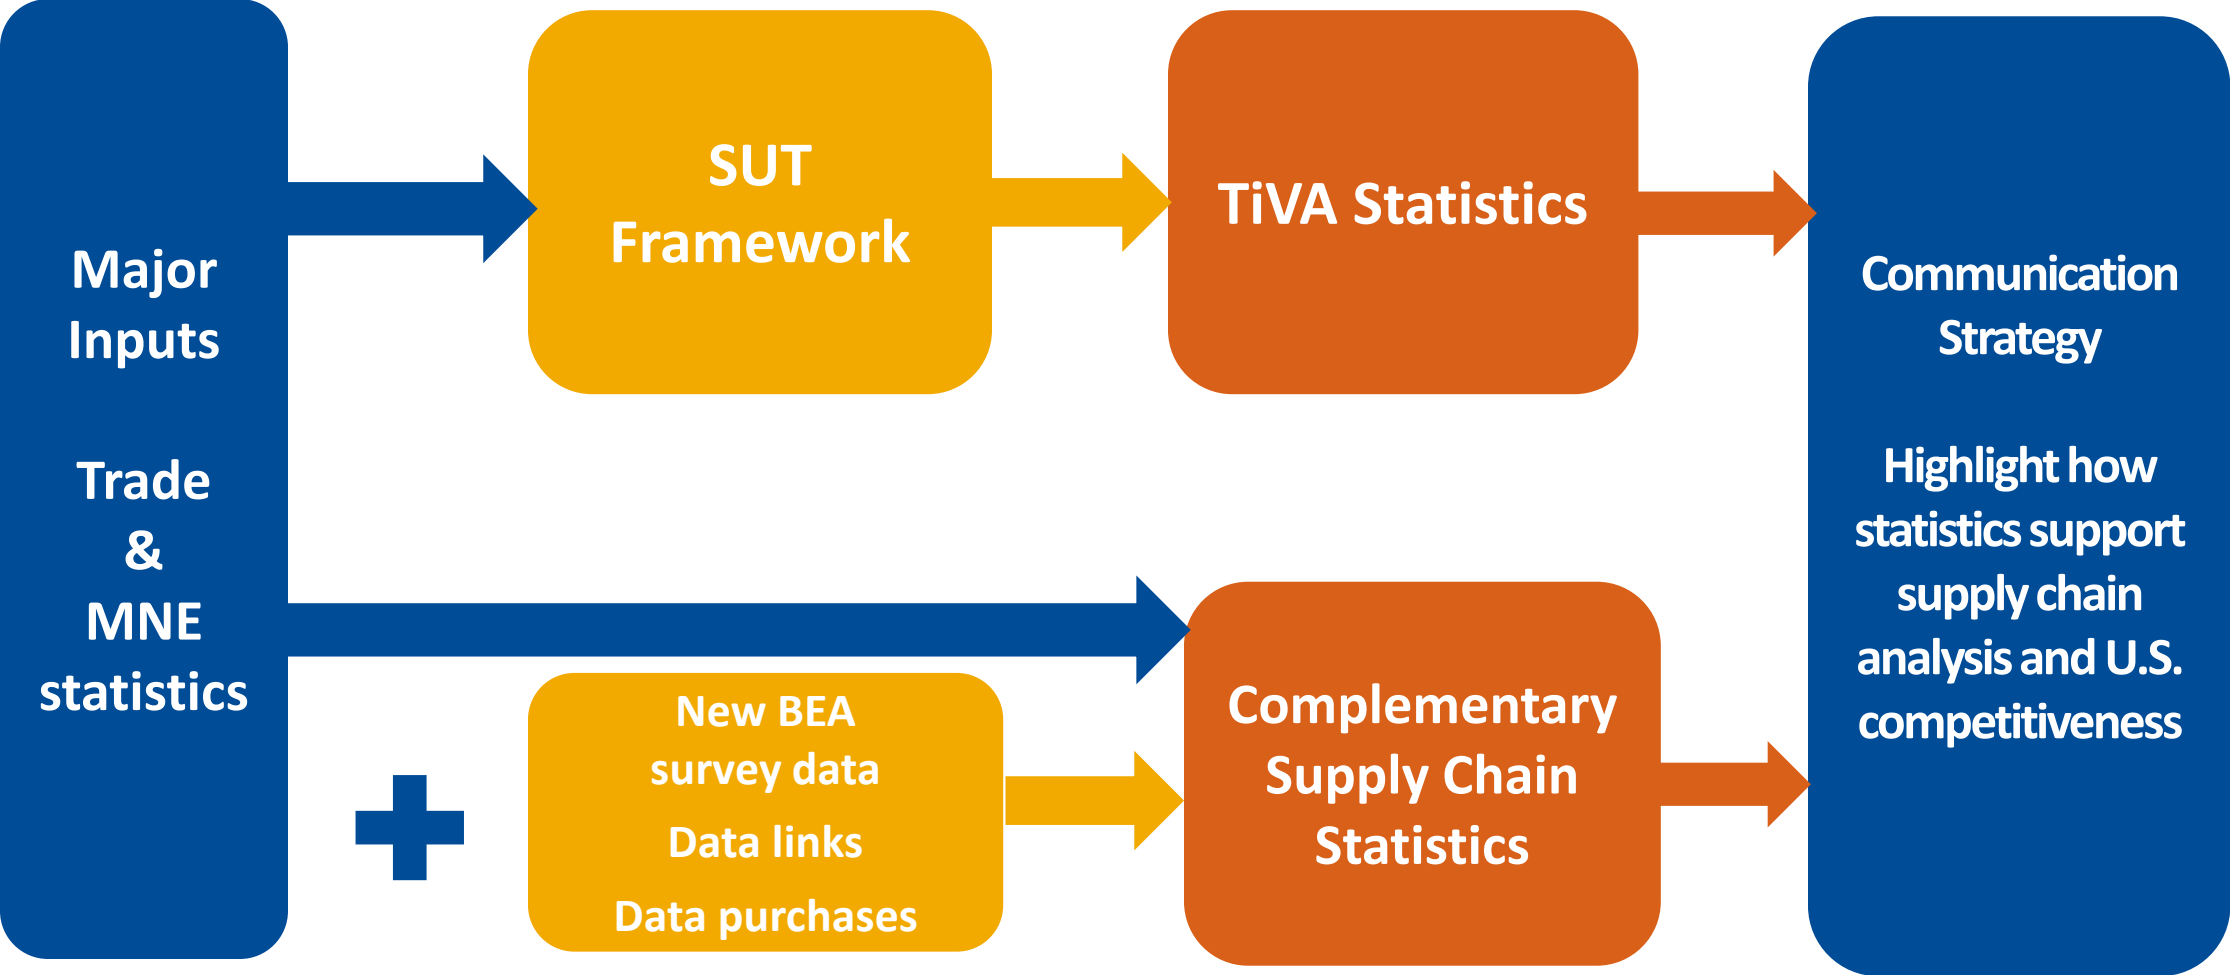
Major Inputs

Trade & MNE statistics

SUT Framework

TiVA Statistics

Communication Strategy

Highlight how statistics support supply chain analysis and U.S. competitiveness

New BEA survey data

Data links

Data purchases

Complementary Supply Chain Statistics